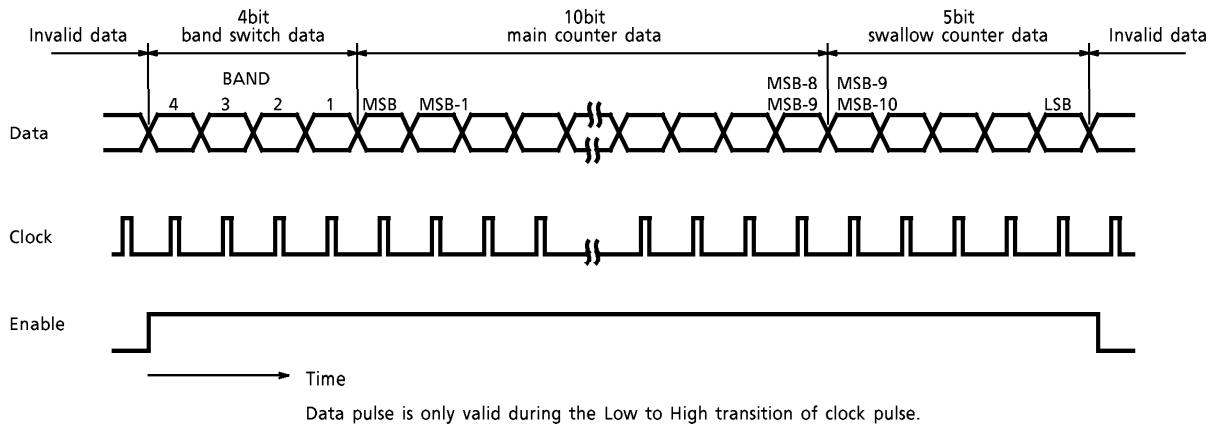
Invalid data

4bit
band switch data

10bit
main counter data

5bit
swallow counter data

Invalid data

BAND

4 3 2 1 MSB MSB-1

MSB-8
MSB-9

MSB-9
MSB-10

LSB

Data

Clock

Enable

Time

Data pulse is only valid during the Low to High transition of clock pulse.